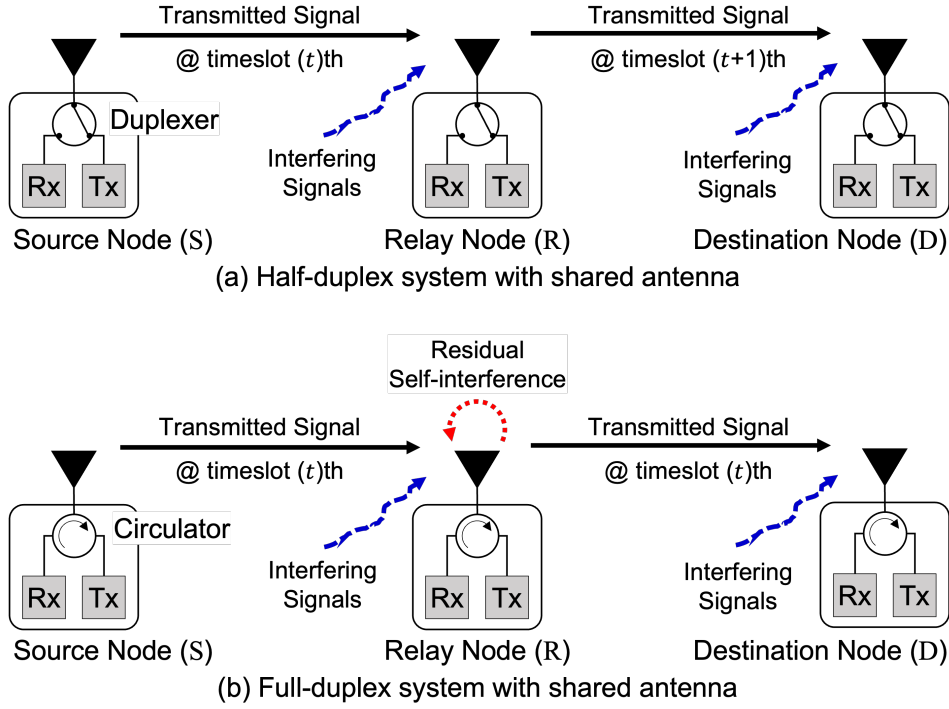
Transmitted Signal

@ timeslot $(t)$th

Transmitted Signal

@ timeslot $(t+1)$th

Duplexer

Rx Tx

Interfering Signals

Rx Tx

Interfering Signals

Rx Tx

Source Node $(\mathrm{S})$

Relay Node $(\mathrm{R})$

Destination Node $(\mathrm{D})$

(a) Half-duplex system with shared antenna

Residual Self-interference

Transmitted Signal

@ timeslot $(t)$th

Transmitted Signal

@ timeslot $(t)$th

Circulator

Rx Tx

Interfering Signals

Rx Tx

Interfering Signals

Rx Tx

Source Node $(\mathrm{S})$

Relay Node $(\mathrm{R})$

Destination Node $(\mathrm{D})$

(b) Full-duplex system with shared antenna